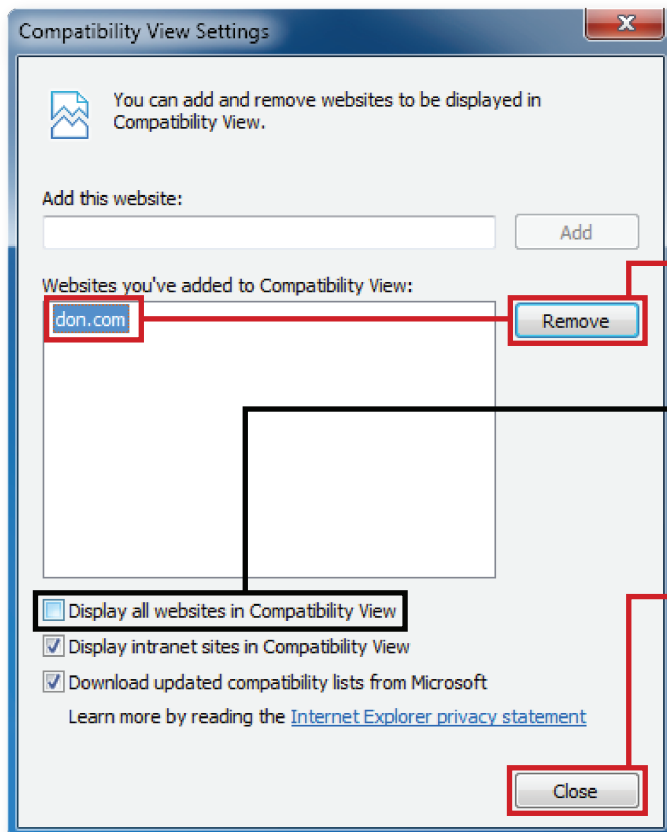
Compatibility View Settings

You can add and remove websites to be displayed in Compatibility View.

Add this website:

Add

Websites you've added to Compatibility View:

don.com

Remove

Display all websites in Compatibility View

Display intranet sites in Compatibility View

Download updated compatibility lists from Microsoft

Learn more by reading the Internet Explorer privacy statement

Close